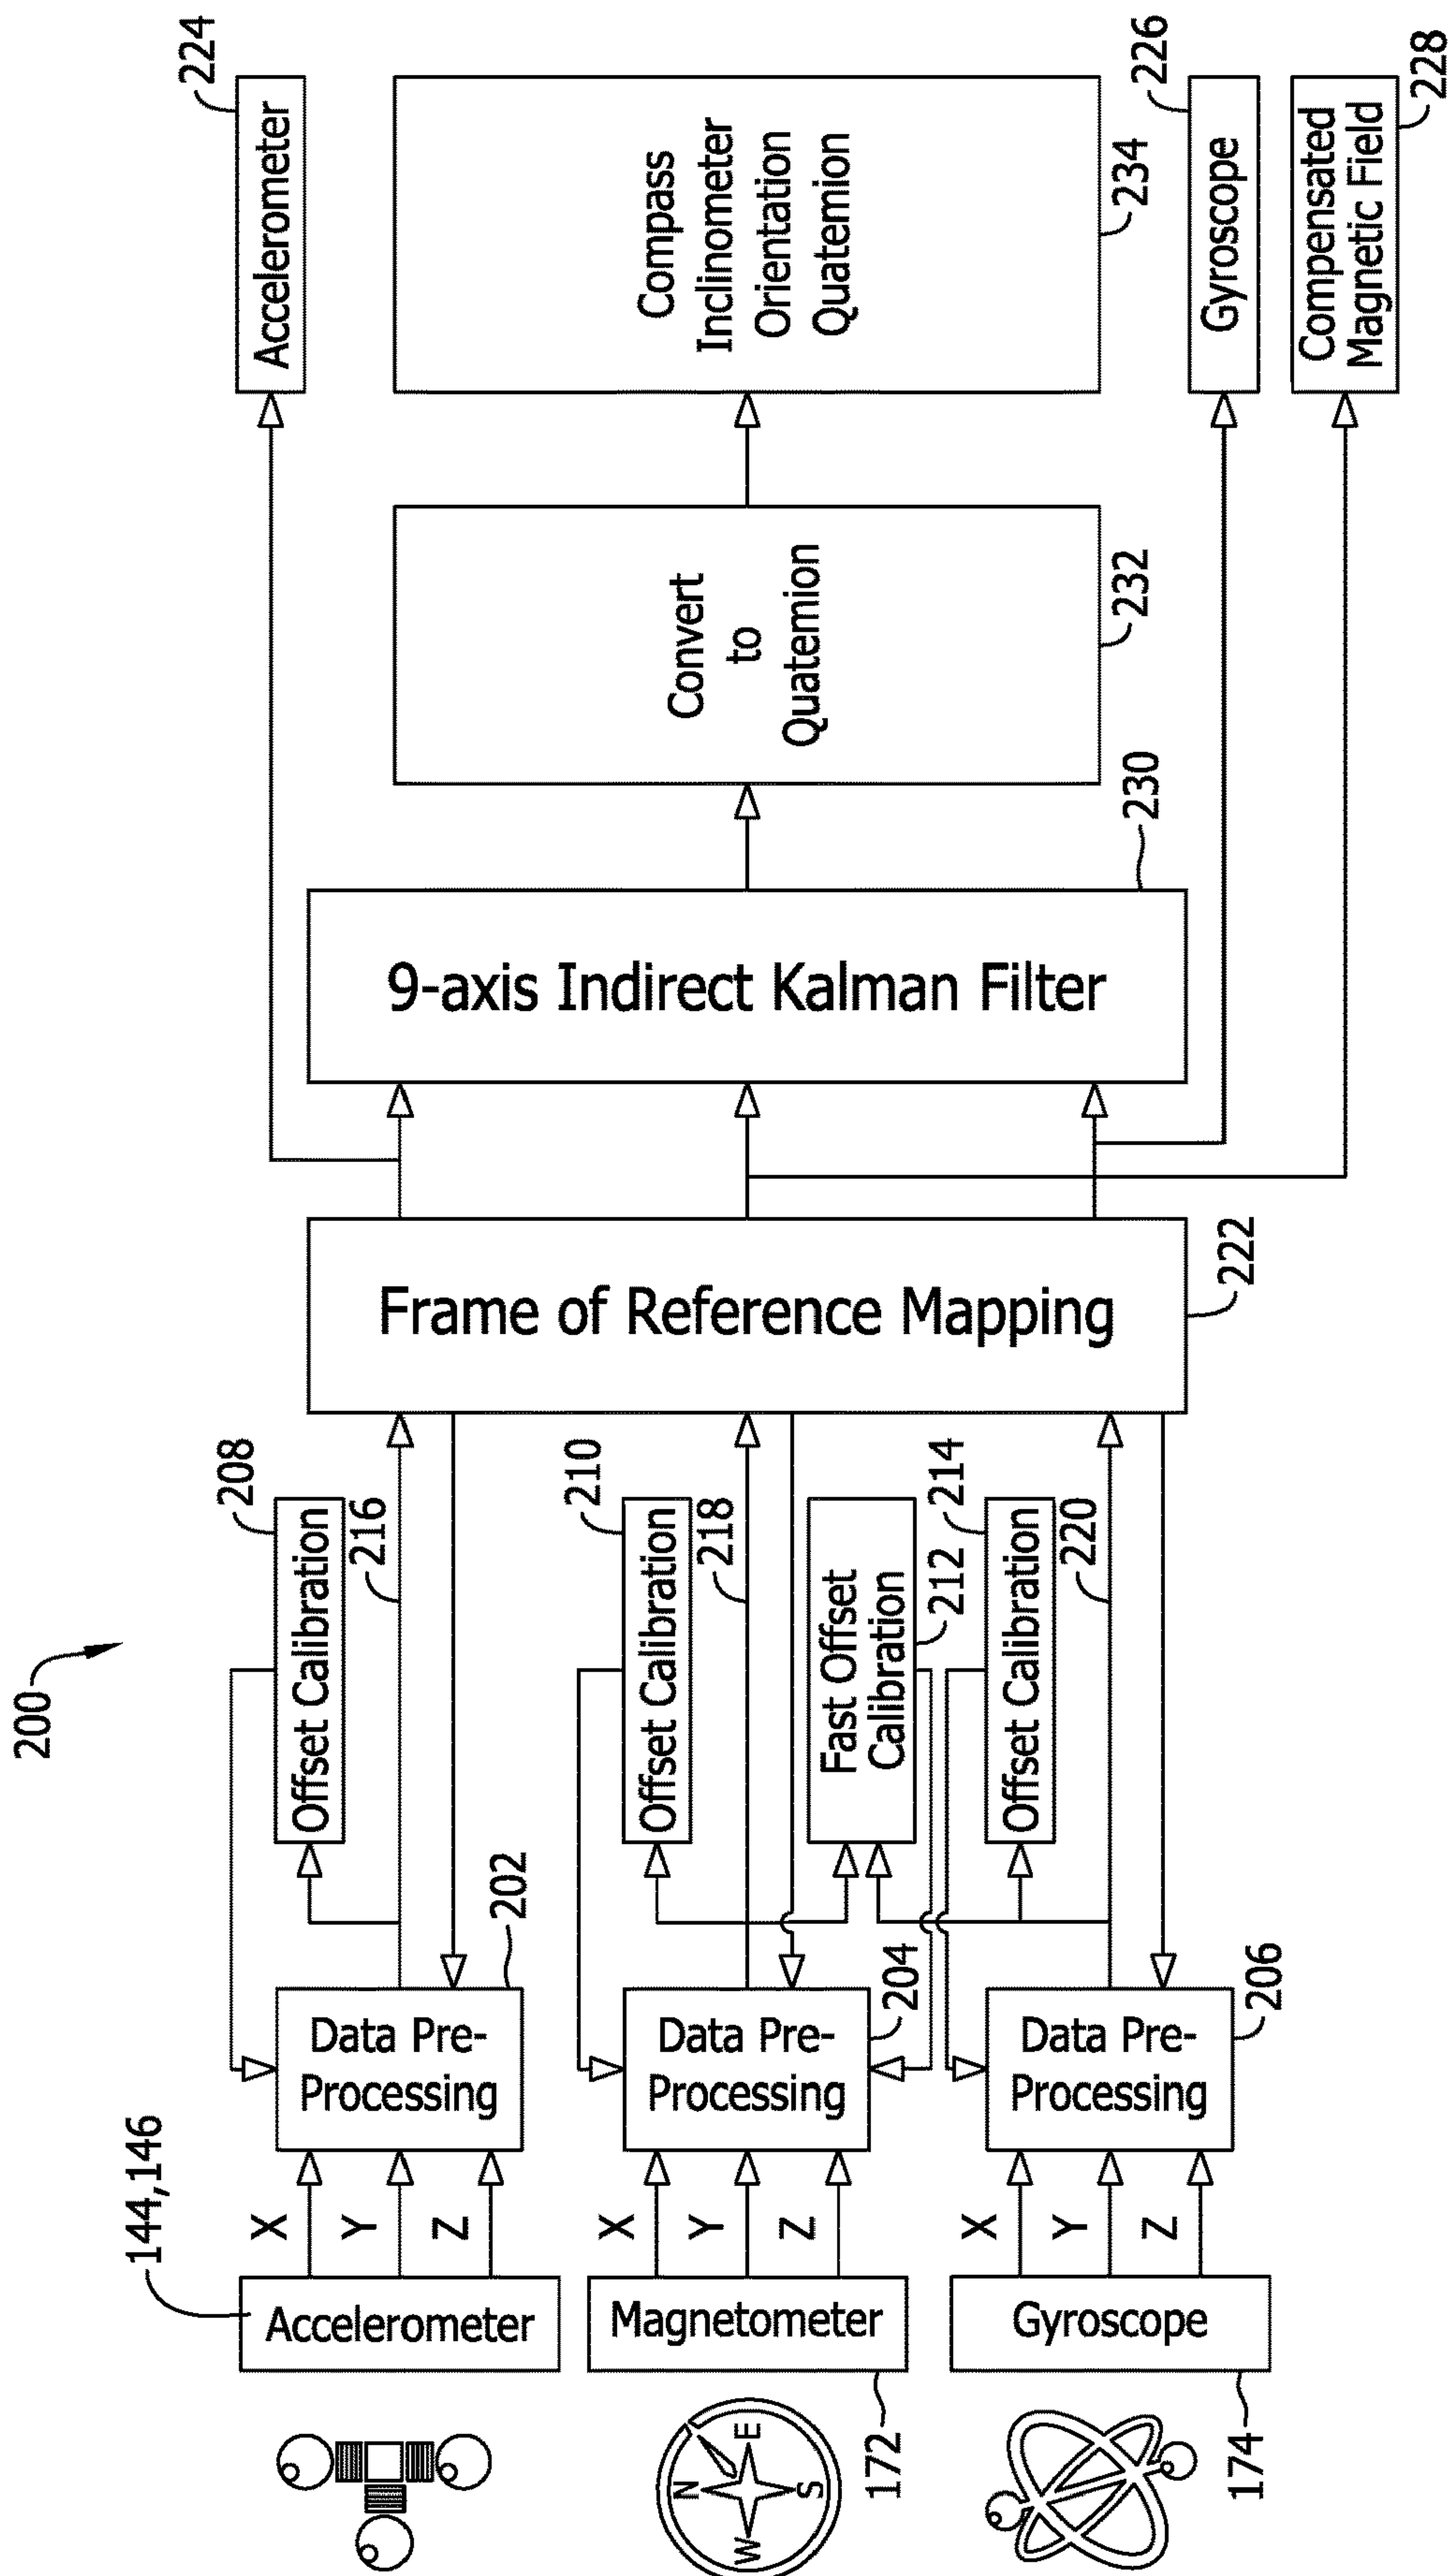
200

144,146
Accelerometer
X
Y
Z
Data Pre-Processing
202
Offset Calibration
208
216

Magnetometer
172
X
Y
Z
Data Pre-Processing
204
Offset Calibration
210
218
Fast Offset Calibration
212

Gyroscope
174
X
Y
Z
Data Pre-Processing
206
Offset Calibration
214
220

N
E
S
W

Frame of Reference Mapping
222

9-axis Indirect Kalman Filter
230

Convert to Quatemion
232

Compass
Inclinometer
Orientation
Quatemion
234

Accelerometer
224

Gyroscope
226

Compensated Magnetic Field
228